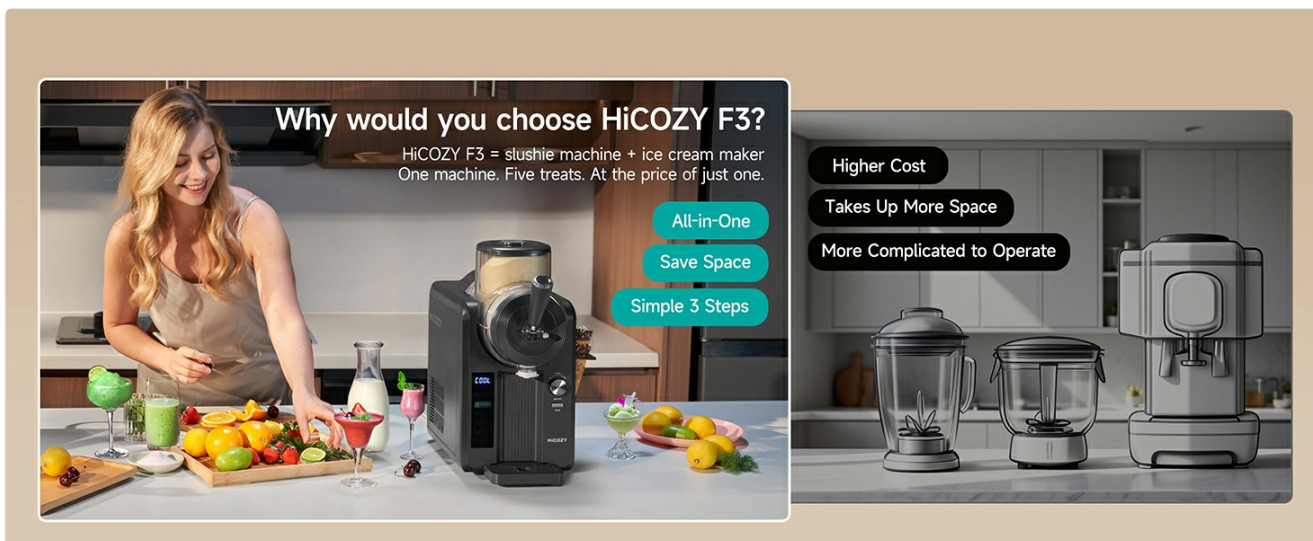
Why would you choose HiCOZY F3?

HiCOZY F3 = slushie machine + ice cream maker
One machine. Five treats. At the price of just one.

All-in-One

Save Space

Simple 3 Steps

COOL

HiCOZY

Higher Cost

Takes Up More Space

More Complicated to Operate